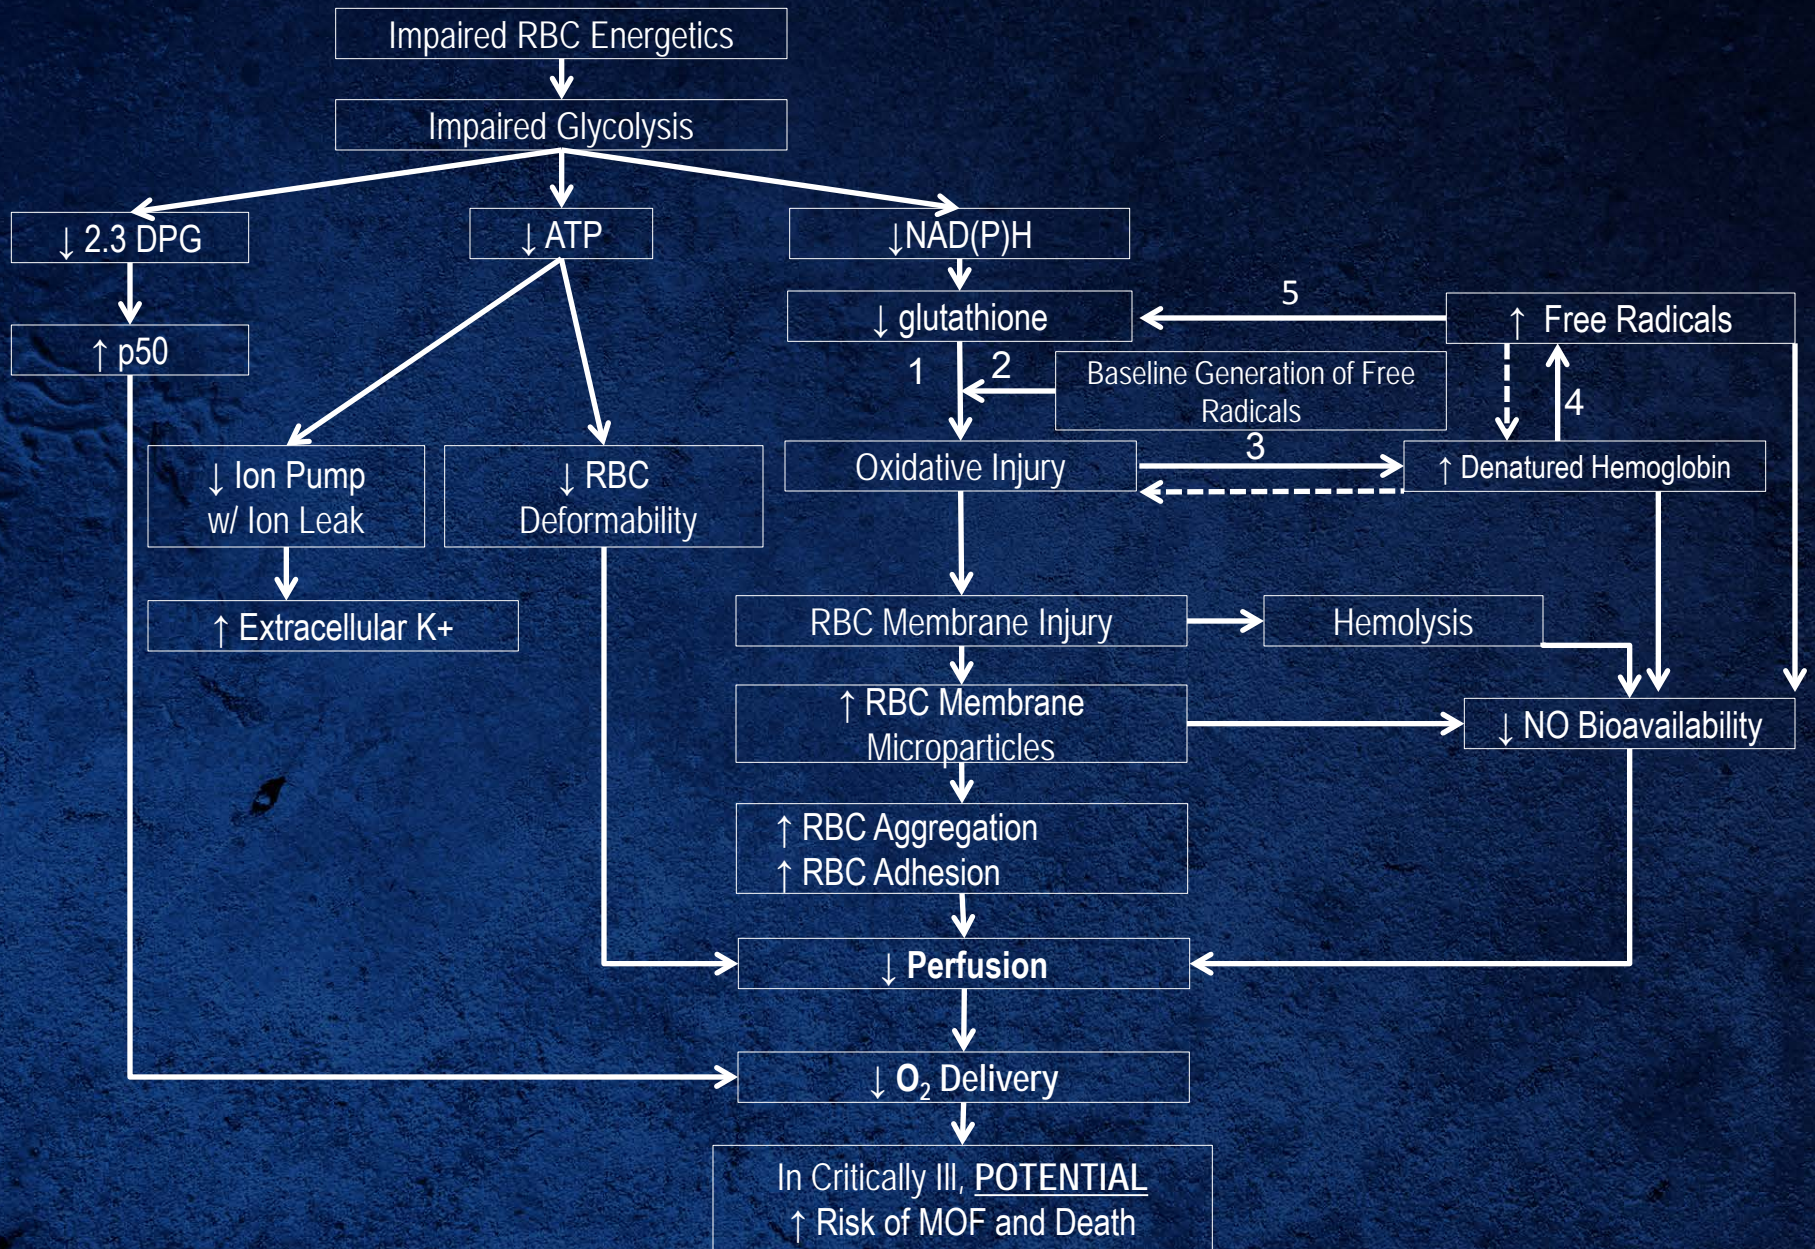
Impaired RBC Energetics

Impaired Glycolysis

↓ 2.3 DPG

↓ ATP

↓NAD(P)H

↑ p50

↓ glutathione

5

↑ Free Radicals

1

2

Baseline Generation of Free Radicals

4

3

Oxidative Injury

↑ Denatured Hemoglobin

↓ Ion Pump w/ Ion Leak

↓ RBC Deformability

↑ Extracellular K+

RBC Membrane Injury

Hemolysis

↑ RBC Membrane Microparticles

↓ NO Bioavailability

↑ RBC Aggregation
↑ RBC Adhesion

↓ Perfusion

↓ $O_2$ Delivery

In Critically Ill, POTENTIAL
↑ Risk of MOF and Death